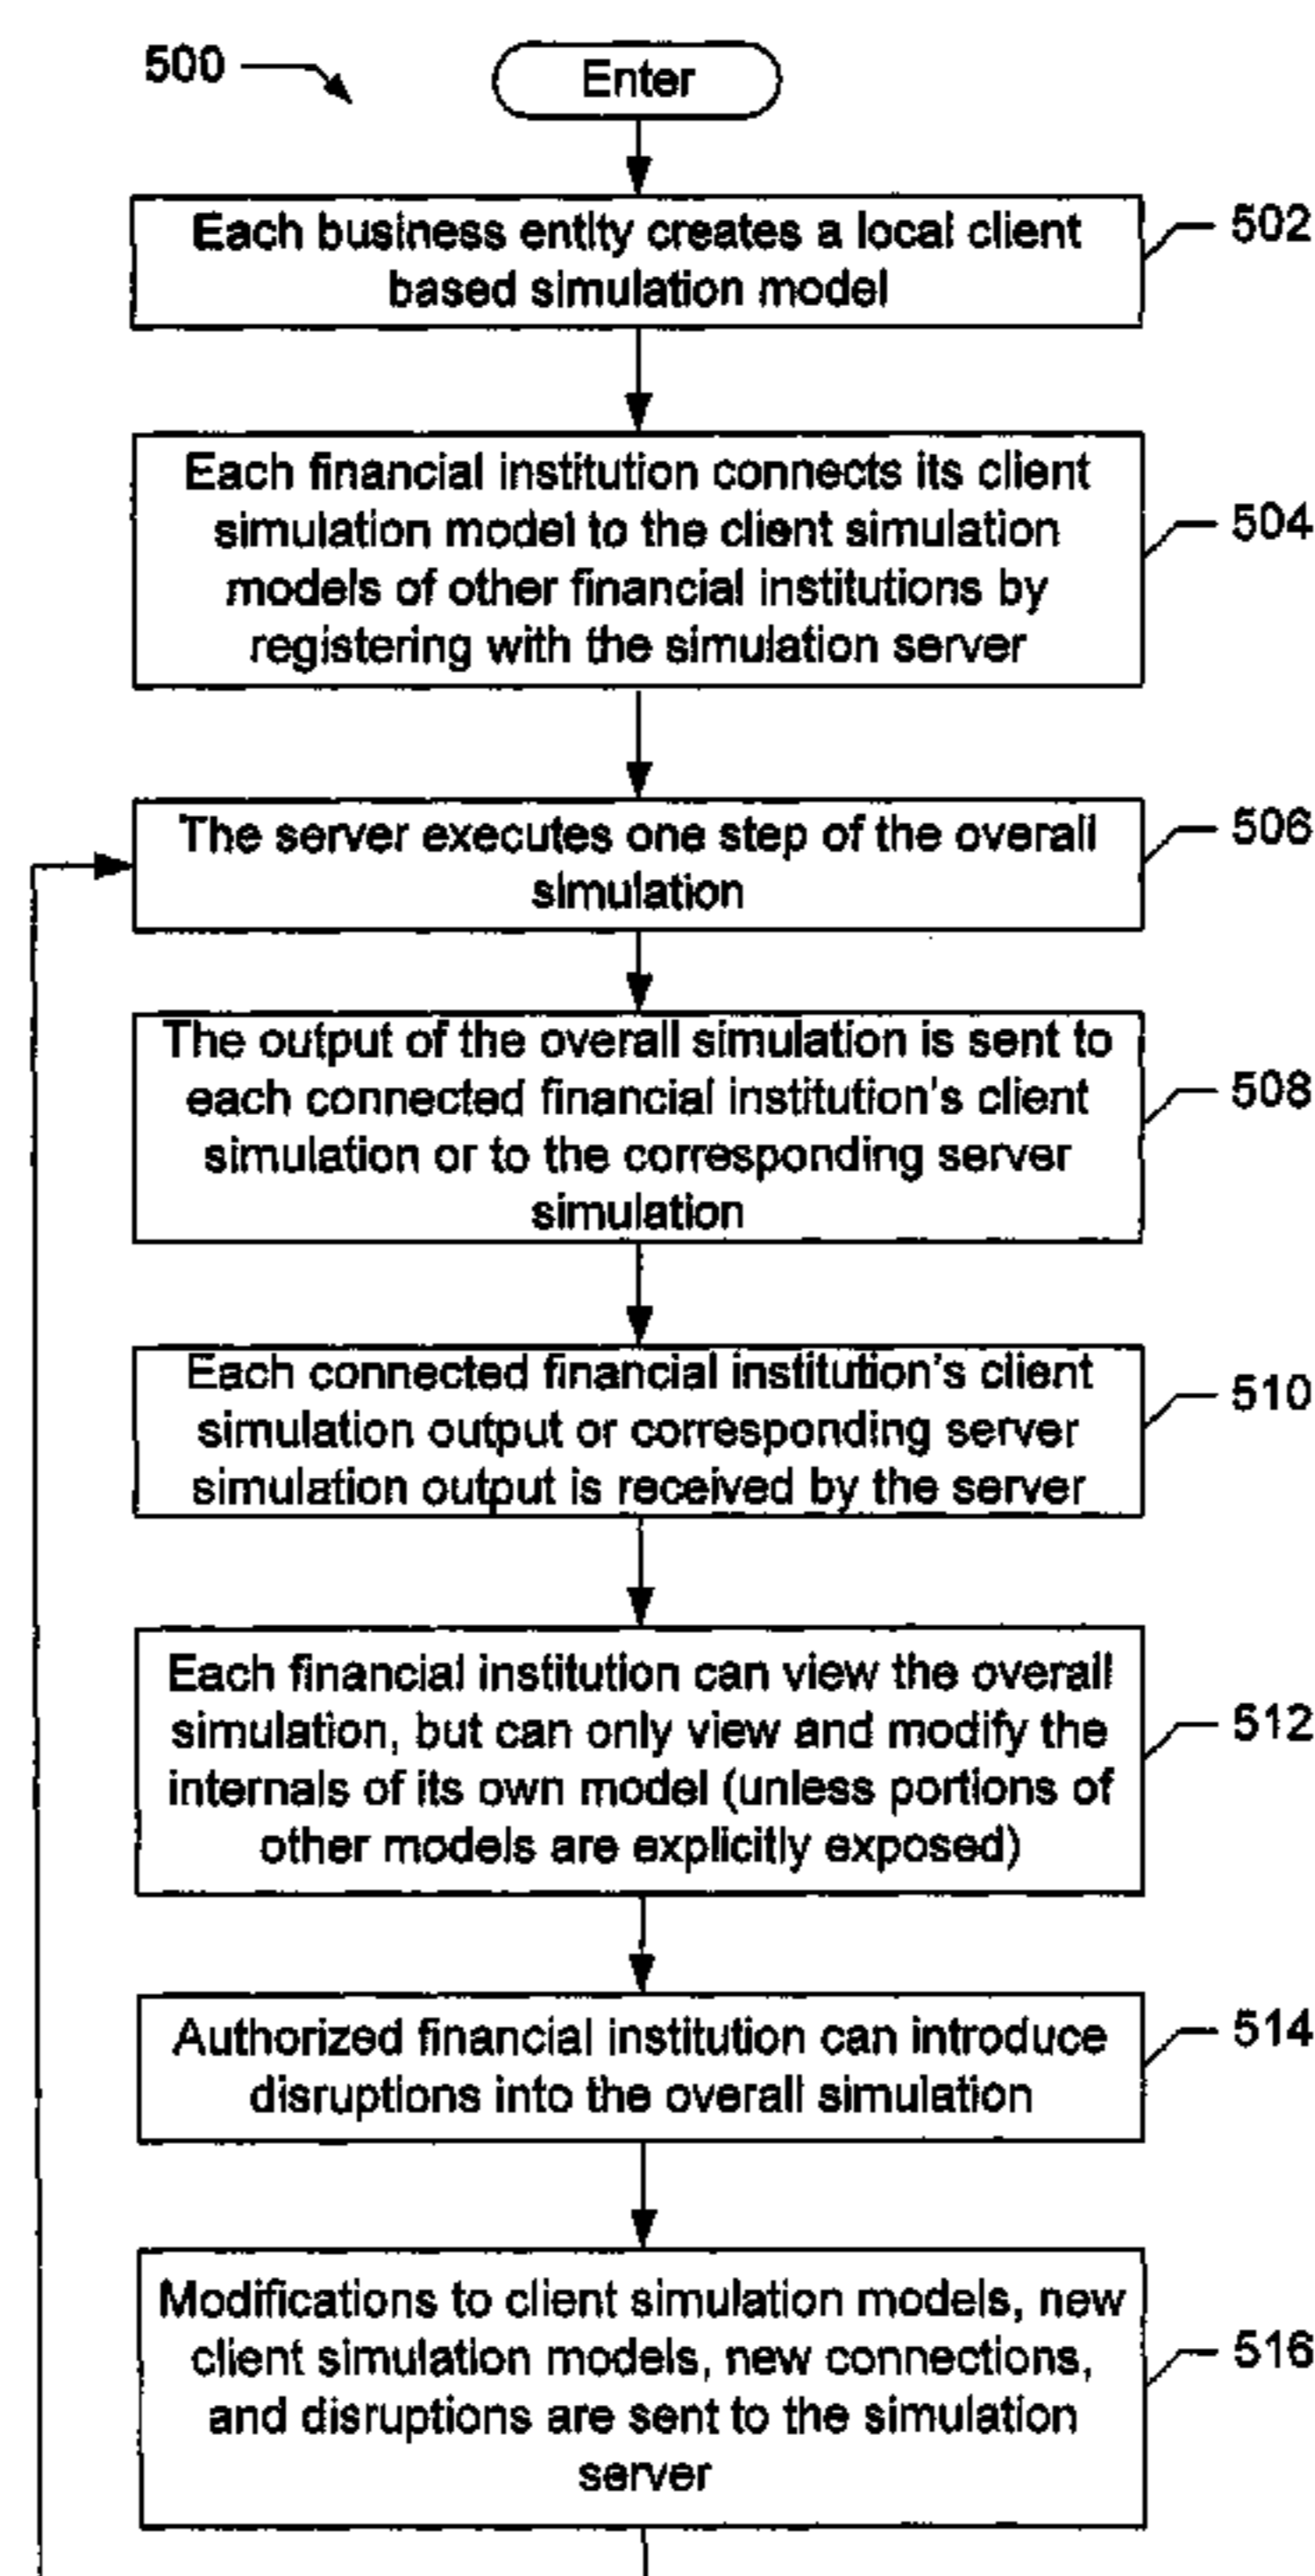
500

Enter

Each business entity creates a local client based simulation model

502

Each financial institution connects its client simulation model to the client simulation models of other financial institutions by registering with the simulation server

504

The server executes one step of the overall simulation

506

The output of the overall simulation is sent to each connected financial institution's client simulation or to the corresponding server simulation

508

Each connected financial institution's client simulation output or corresponding server simulation output is received by the server

510

Each financial institution can view the overall simulation, but can only view and modify the internals of its own model (unless portions of other models are explicitly exposed)

512

Authorized financial institution can introduce disruptions into the overall simulation

514

Modifications to client simulation models, new client simulation models, new connections, and disruptions are sent to the simulation server

516